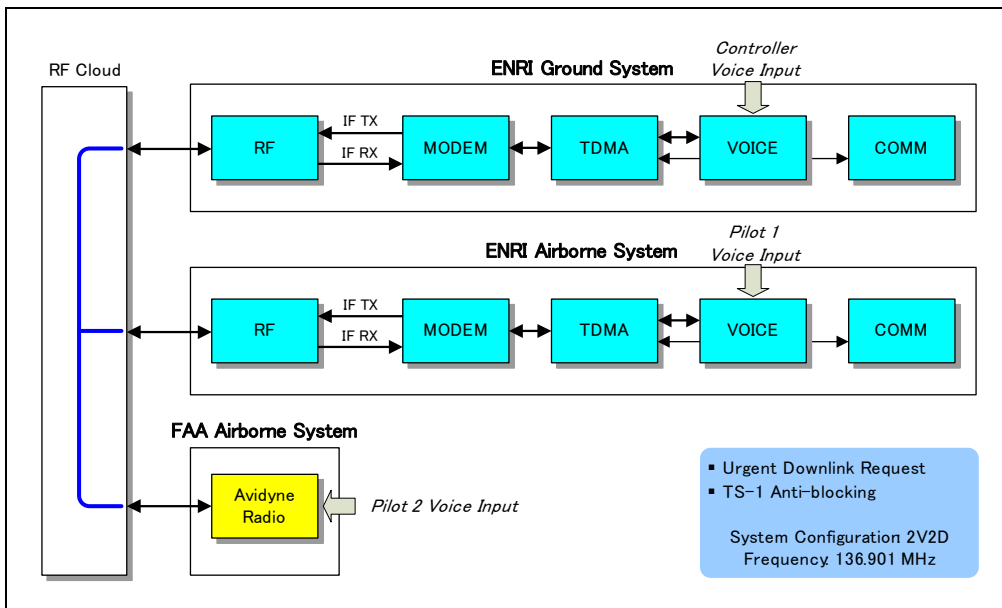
RF Cloud

ENRI Ground System

Controller
Voice Input

RF
IF TX
IF RX
MODEM
TDMA
VOICE
COMM

ENRI Airborne System

Pilot 1
Voice Input

RF
IF TX
IF RX
MODEM
TDMA
VOICE
COMM

FAA Airborne System

Avidyne
Radio

Pilot 2 Voice Input

▪ Urgent Downlink Request
▪ TS-1 Anti-blocking

System Configuration 2V2D
Frequency 136.901 MHz